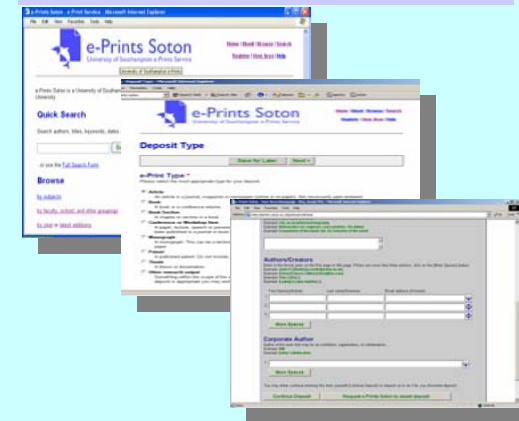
e-Prints Soton - e-Print Service - Microsoft Internet Explorer

File Edit View Favorites Tools Help

e-Prints Soton

University of Southampton e-Prints Service

Home | Browse | Search

Register | User Area | Help

e-Prints Soton is a University of Southampton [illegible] University

Quick Search

Search authors, titles, keywords, abstracts

...or use the Full Search Form

Browse

by subjects

by faculty, school, and other groupings

by year • latest additions

e-Prints Soton

Home | About | Browse | Search

Register | User Area | Help

Deposit Type

Save for Later | Next >

e-Print Type: *

Please select the most appropriate type for your deposit.

Article

Book

Book Section

Conference or Workshop Item

Monograph

Patent

Thesis

Other research output

Authors/Creators

More Spaces

Corporate Author

More Spaces

Continue Deposit

Request e-Prints Soton to assist deposit